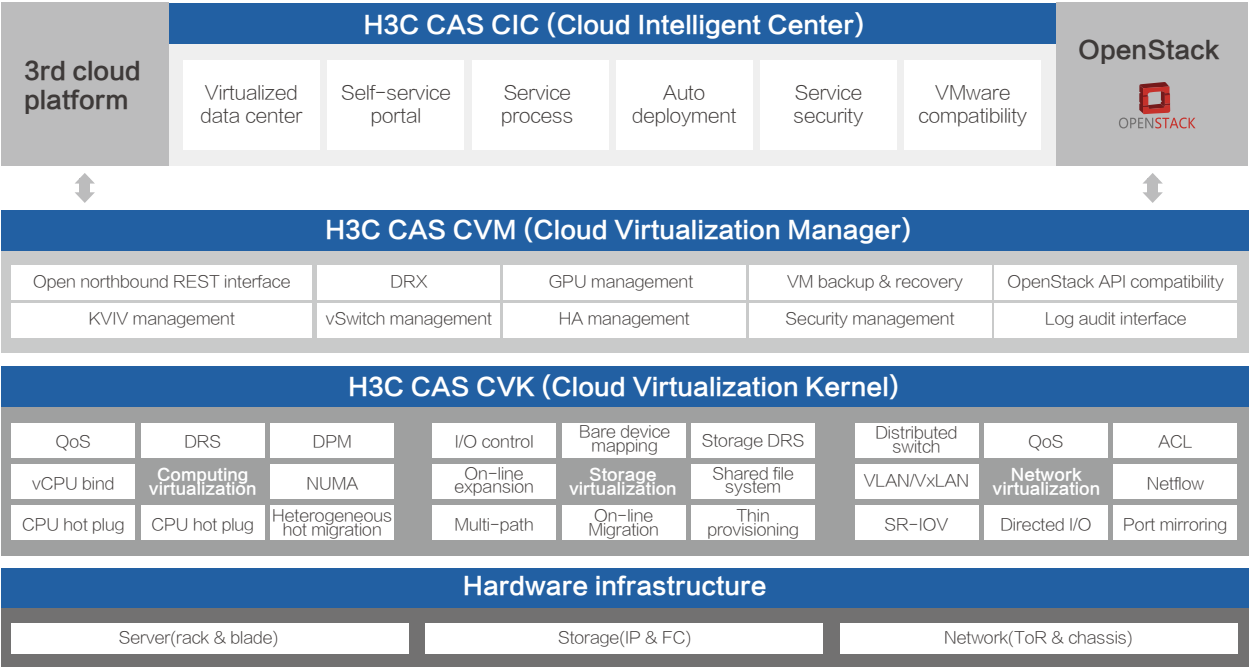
3rd cloud platform

H3C CAS CIC (Cloud Intelligent Center)

Virtualized data center

Self-service portal

Service process

Auto deployment

Service security

VMware compatibility

OpenStack

OPENSTACK

H3C CAS CVM (Cloud Virtualization Manager)

| Open northbound REST interface | DRX | GPU management | VM backup & recovery | OpenStack API compatibility |
|---|---|---|---|---|
| KVIV management | vSwitch management | HA management | Security management | Log audit interface |

H3C CAS CVK (Cloud Virtualization Kernel)

| QoS | DRS | DPM |
|---|---|---|
| vCPU bind | Computing virtualization | NUMA |
| CPU hot plug | CPU hot plug | Heterogeneous hot migration |

| I/O control | Bare device mapping | Storage DRS |
|---|---|---|
| On-line expansion | Storage virtualization | Shared file system |
| Multi-path | On-line Migration | Thin provisioning |

| Distributed switch | QoS | ACL |
|---|---|---|
| VLAN/VxLAN | Network virtualization | Netflow |
| SR-IOV | Directed I/O | Port mirroring |

Hardware infrastructure

Server(rack & blade)

Storage(IP & FC)

Network(ToR & chassis)